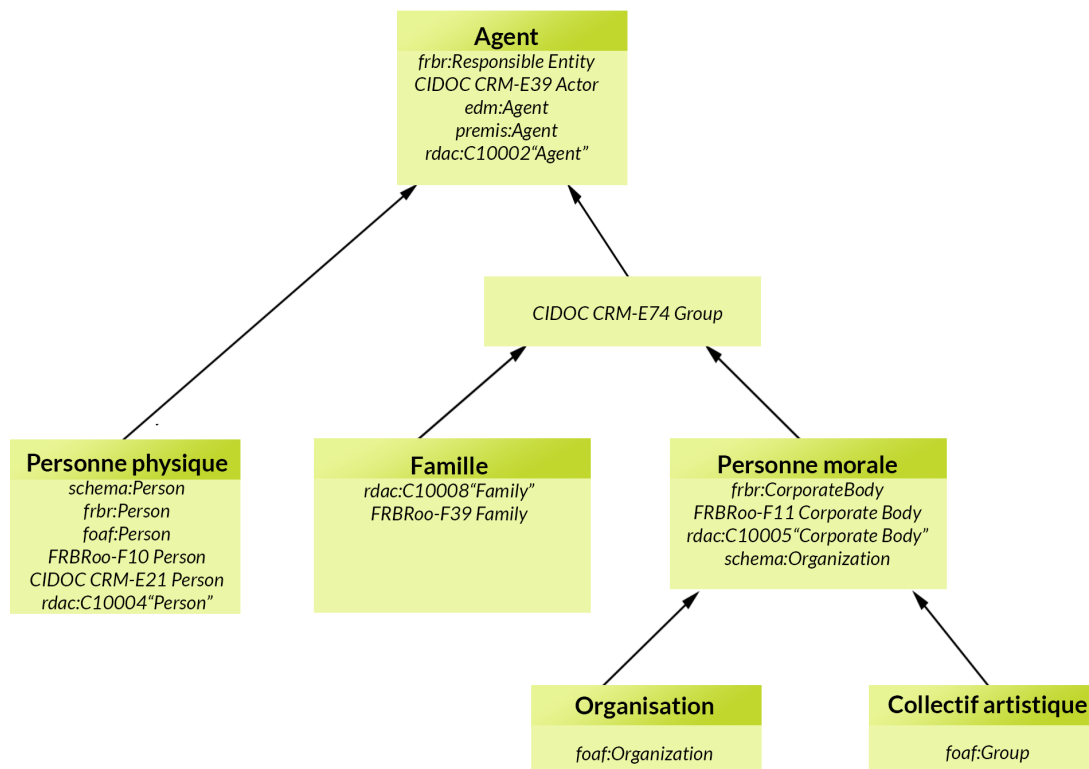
Agent
frbr:Responsible Entity
CIDOC CRM-E39 Actor
edm:Agent
premis:Agent
rdac:C10002“Agent”

CIDOC CRM-E74 Group

Personne physique
schema:Person
frbr:Person
foaf:Person
FRBRoo-F10 Person
CIDOC CRM-E21 Person
rdac:C10004“Person”

Famille
rdac:C10008“Family”
FRBRoo-F39 Family

Personne morale
frbr:CorporateBody
FRBRoo-F11 Corporate Body
rdac:C10005“Corporate Body”
schema:Organization

Organisation
foaf:Organization

Collectif artistique
foaf:Group